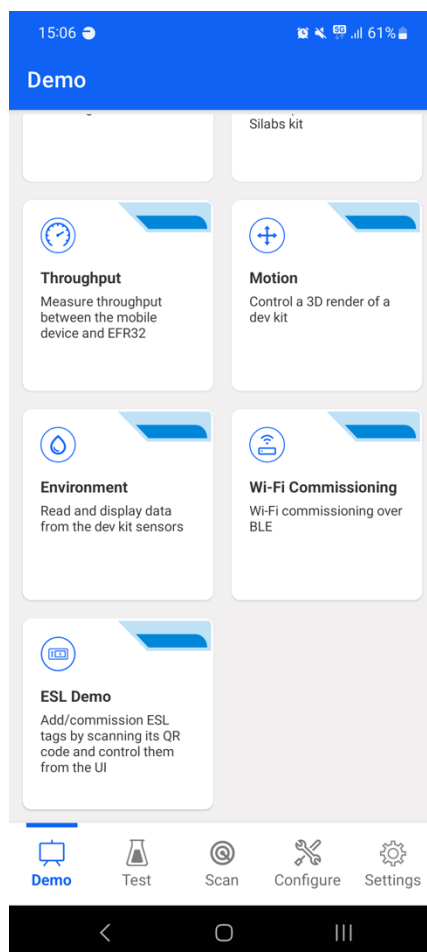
15:06 61%

Demo

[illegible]

Silabs kit

Throughput
Measure throughput between the mobile device and EFR32

Motion
Control a 3D render of a dev kit

Environment
Read and display data from the dev kit sensors

Wi-Fi Commissioning
Wi-Fi commissioning over BLE

ESL Demo
Add/commission ESL tags by scanning its QR code and control them from the UI

Demo Test Scan Configure Settings